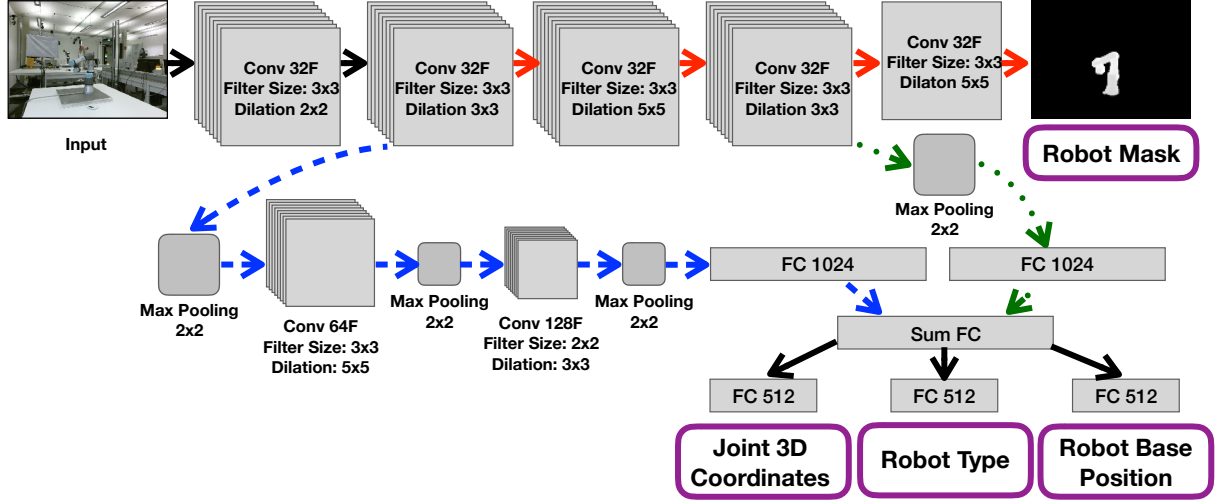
Input

Conv 32F
Filter Size: 3x3
Dilation 2x2

Conv 32F
Filter Size: 3x3
Dilation 3x3

Conv 32F
Filter Size: 3x3
Dilation 5x5

Conv 32F
Filter Size: 3x3
Dilation 3x3

Conv 32F
Filter Size: 3x3
Dilaton 5x5

Robot Mask

Max Pooling
2x2

Max Pooling
2x2

Conv 64F
Filter Size: 3x3
Dilation: 5x5

Max Pooling
2x2

Conv 128F
Filter Size: 2x2
Dilation: 3x3

Max Pooling
2x2

FC 1024

FC 1024

Sum FC

FC 512

FC 512

FC 512

Joint 3D Coordinates

Robot Type

Robot Base Position